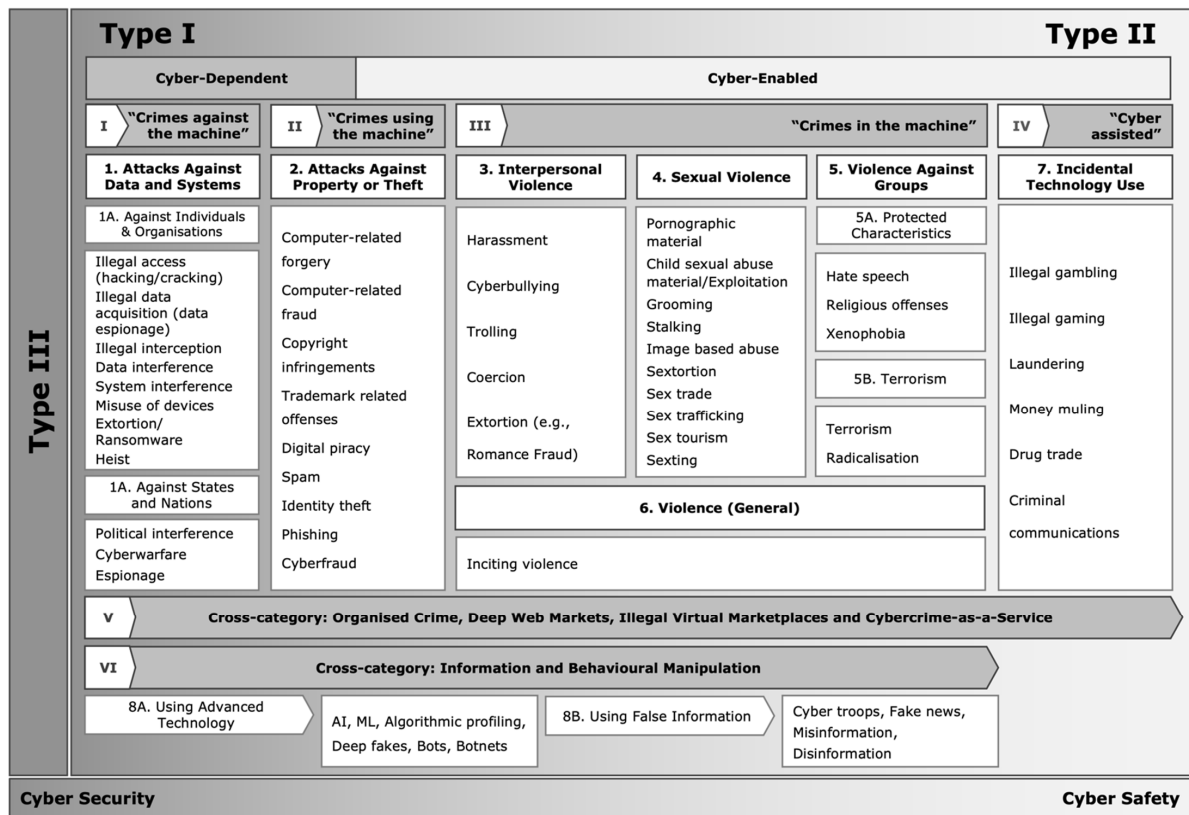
Type I

Type II

Type III

Cyber-Dependent

Cyber-Enabled

I "Crimes against the machine"

II "Crimes using the machine"

III "Crimes in the machine"

IV "Cyber assisted"

1. Attacks Against Data and Systems

1A. Against Individuals & Organisations

Illegal access (hacking/cracking)
Illegal data acquisition (data espionage)
Illegal interception
Data interference
System interference
Misuse of devices
Extortion/ Ransomware
Heist

1A. Against States and Nations

Political interference
Cyberwarfare
Espionage

2. Attacks Against Property or Theft

Computer-related forgery
Computer-related fraud
Copyright infringements
Trademark related offenses
Digital piracy
Spam
Identity theft
Phishing
Cyberfraud

3. Interpersonal Violence

Harassment
Cyberbullying
Trolling
Coercion
Extortion (e.g., Romance Fraud)

4. Sexual Violence

Pornographic material
Child sexual abuse material/Exploitation
Grooming
Stalking
Image based abuse
Sextortion
Sex trade
Sex trafficking
Sex tourism
Sexting

5. Violence Against Groups

5A. Protected Characteristics

Hate speech
Religious offenses
Xenophobia

5B. Terrorism

Terrorism
Radicalisation

6. Violence (General)

Inciting violence

7. Incidental Technology Use

Illegal gambling
Illegal gaming
Laundering
Money muling
Drug trade
Criminal communications

V Cross-category: Organised Crime, Deep Web Markets, Illegal Virtual Marketplaces and Cybercrime-as-a-Service

VI Cross-category: Information and Behavioural Manipulation

8A. Using Advanced Technology

AI, ML, Algorithmic profiling, Deep fakes, Bots, Botnets

8B. Using False Information

Cyber troops, Fake news, Misinformation, Disinformation

Cyber Security

Cyber Safety